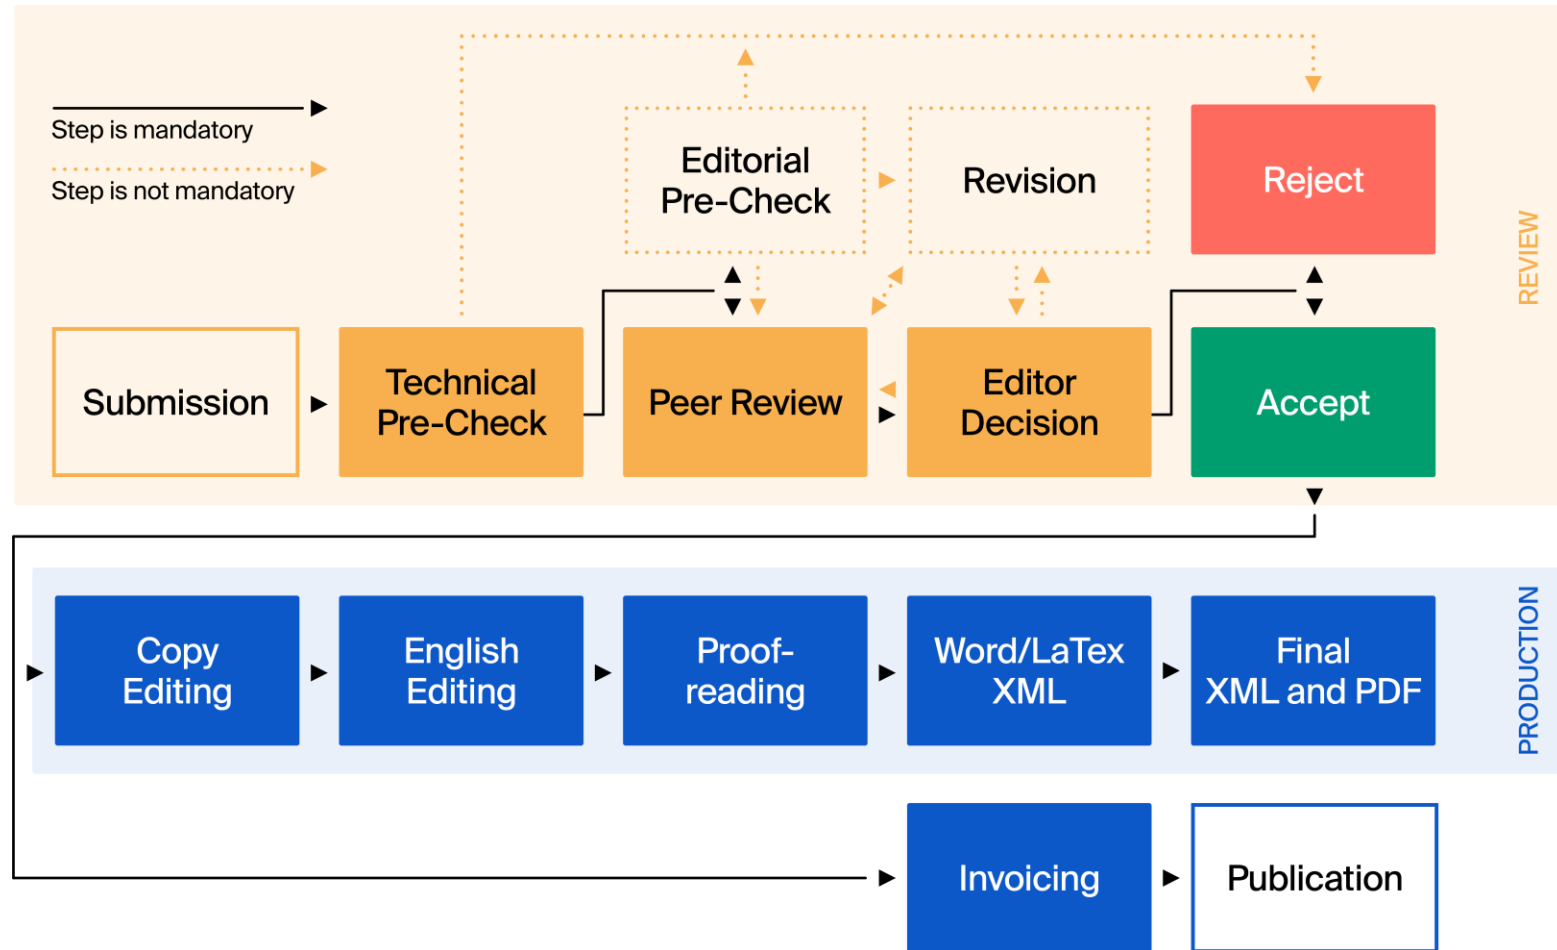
Step is mandatory

Step is not mandatory

Editorial Pre-Check

Revision

Reject

REVIEW

Submission

Technical Pre-Check

Peer Review

Editor Decision

Accept

Copy Editing

English Editing

Proofreading

Word/LaTex XML

Final XML and PDF

PRODUCTION

Invoicing

Publication